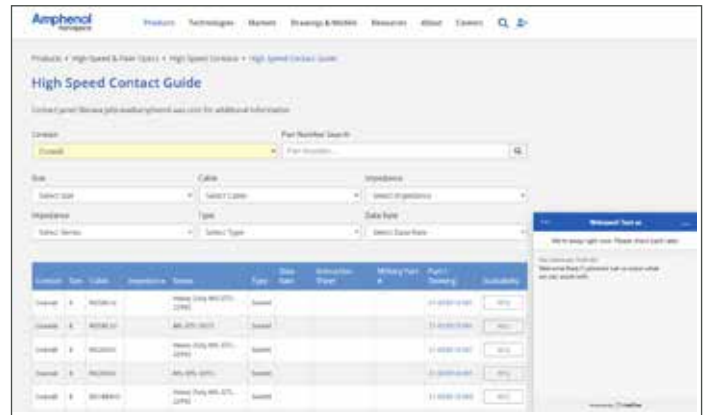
Amphenol Aerospace

Products Technologies Markets Drawings & Models Resources About Careers

Products > High Speed & Fiber Optics > High Speed Contacts > High Speed Contact Guide

High Speed Contact Guide

Contact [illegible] for additional information

Contact
Coaxial

Part Number Search
Part Number...

Size
Select Size

Cable
Select Cable

Impedance
Select Impedance

Impedance
Select Series

Type
Select Type

Data Rate
Select Data Rate

| Contact | Size | Cable | Impedance | Series | Type | Data Rate | Instruction Sheet | Military Part # | Part / Drawing | Availability |
|---|---|---|---|---|---|---|---|---|---|---|
| Coaxial | 8 | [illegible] | | Heavy Duty MIL-DTL-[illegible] | Socket | | | | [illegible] | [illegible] |
| Coaxial | 8 | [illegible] | | MIL-DTL-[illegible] | Socket | | | | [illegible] | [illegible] |
| Coaxial | 8 | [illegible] | | Heavy Duty MIL-DTL-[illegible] | Socket | | | | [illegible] | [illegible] |
| Coaxial | 8 | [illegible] | | MIL-DTL-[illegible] | Socket | | | | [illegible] | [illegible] |
| Coaxial | 8 | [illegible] | | Heavy Duty MIL-DTL-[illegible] | Socket | | | | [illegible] | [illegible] |

Welcome! Text us

We're away right now. Please check back later.

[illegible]
Welcome! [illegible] can we assist with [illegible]

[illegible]